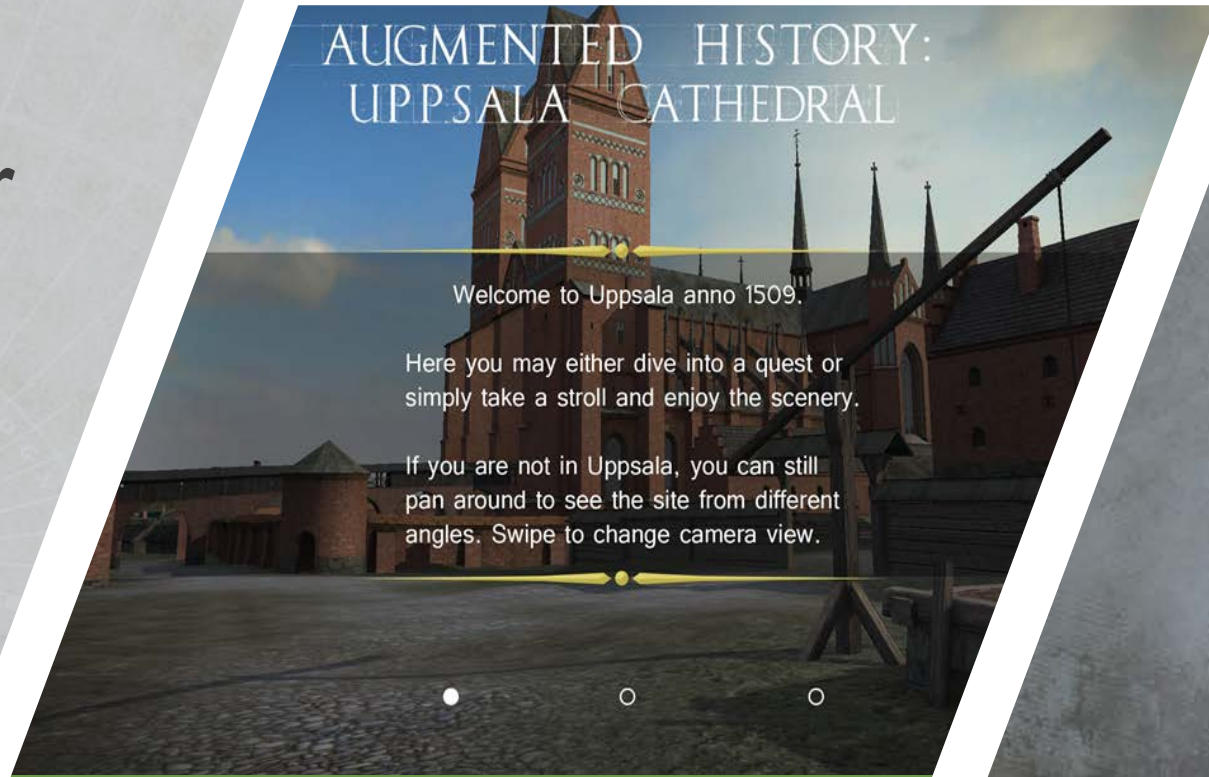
AUGMENTED HISTORY:
UPPSALA CATHEDRAL

Welcome to Uppsala anno 1509.

Here you may either dive into a quest or simply take a stroll and enjoy the scenery.

If you are not in Uppsala, you can still pan around to see the site from different angles. Swipe to change camera view.